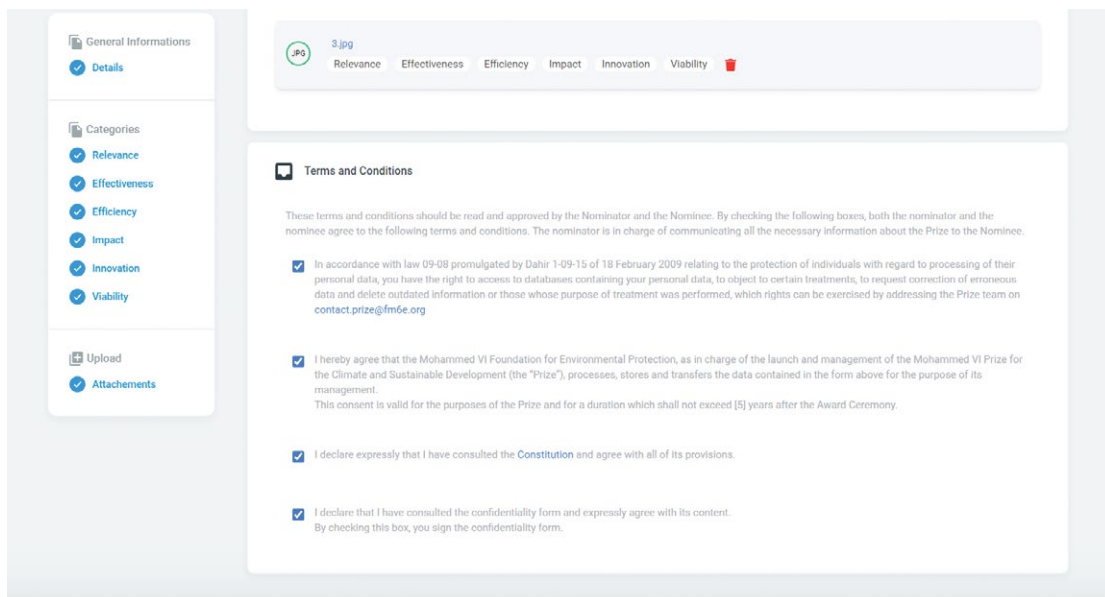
General Informations
Details

Categories
Relevance
Effectiveness
Efficiency
Impact
Innovation
Viability

Upload
Attachements

JPG
3.jpg
Relevance Effectiveness Efficiency Impact Innovation Viability

Terms and Conditions

These terms and conditions should be read and approved by the Nominator and the Nominee. By checking the following boxes, both the nominator and the nominee agree to the following terms and conditions. The nominator is in charge of communicating all the necessary information about the Prize to the Nominee.

In accordance with law 09-08 promulgated by Dahir 1-09-15 of 18 February 2009 relating to the protection of individuals with regard to processing of their personal data, you have the right to access to databases containing your personal data, to object to certain treatments, to request correction of erroneous data and delete outdated information or those whose purpose of treatment was performed, which rights can be exercised by addressing the Prize team on contact.prize@fm6e.org

I hereby agree that the Mohammed VI Foundation for Environmental Protection, as in charge of the launch and management of the Mohammed VI Prize for the Climate and Sustainable Development (the "Prize"), processes, stores and transfers the data contained in the form above for the purpose of its management.
This consent is valid for the purposes of the Prize and for a duration which shall not exceed [5] years after the Award Ceremony.

I declare expressly that I have consulted the Constitution and agree with all of its provisions.

I declare that I have consulted the confidentiality form and expressly agree with its content.
By checking this box, you sign the confidentiality form.